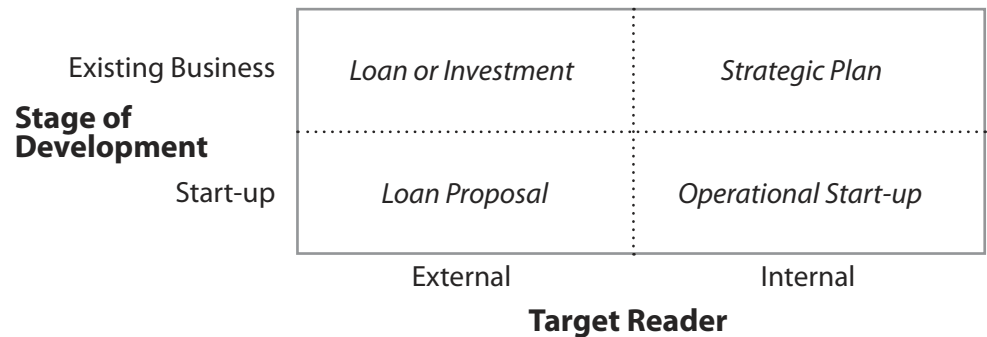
**Stage of Development**

| | External | Internal |
|---|---|---|
| Existing Business | *Loan or Investment* | *Strategic Plan* |
| Start-up | *Loan Proposal* | *Operational Start-up* |

**Target Reader**